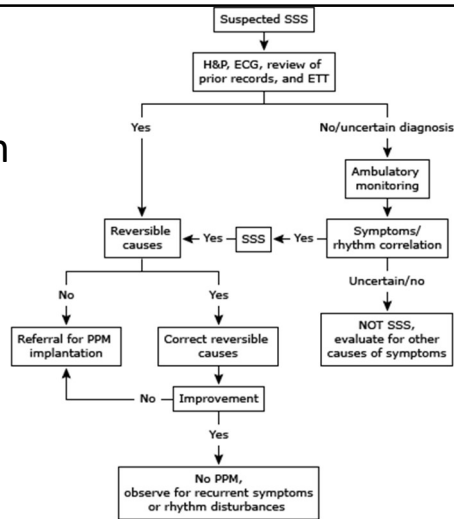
Suspected SSS

H&P, ECG, review of prior records, and ETT

Yes

No/uncertain diagnosis

Ambulatory monitoring

Symptoms/ rhythm correlation

Yes

SSS

Yes

Reversible causes

Uncertain/no

NOT SSS, evaluate for other causes of symptoms

No

Yes

Referral for PPM implantation

Correct reversible causes

No

Improvement

Yes

No PPM, observe for recurrent symptoms or rhythm disturbances

n